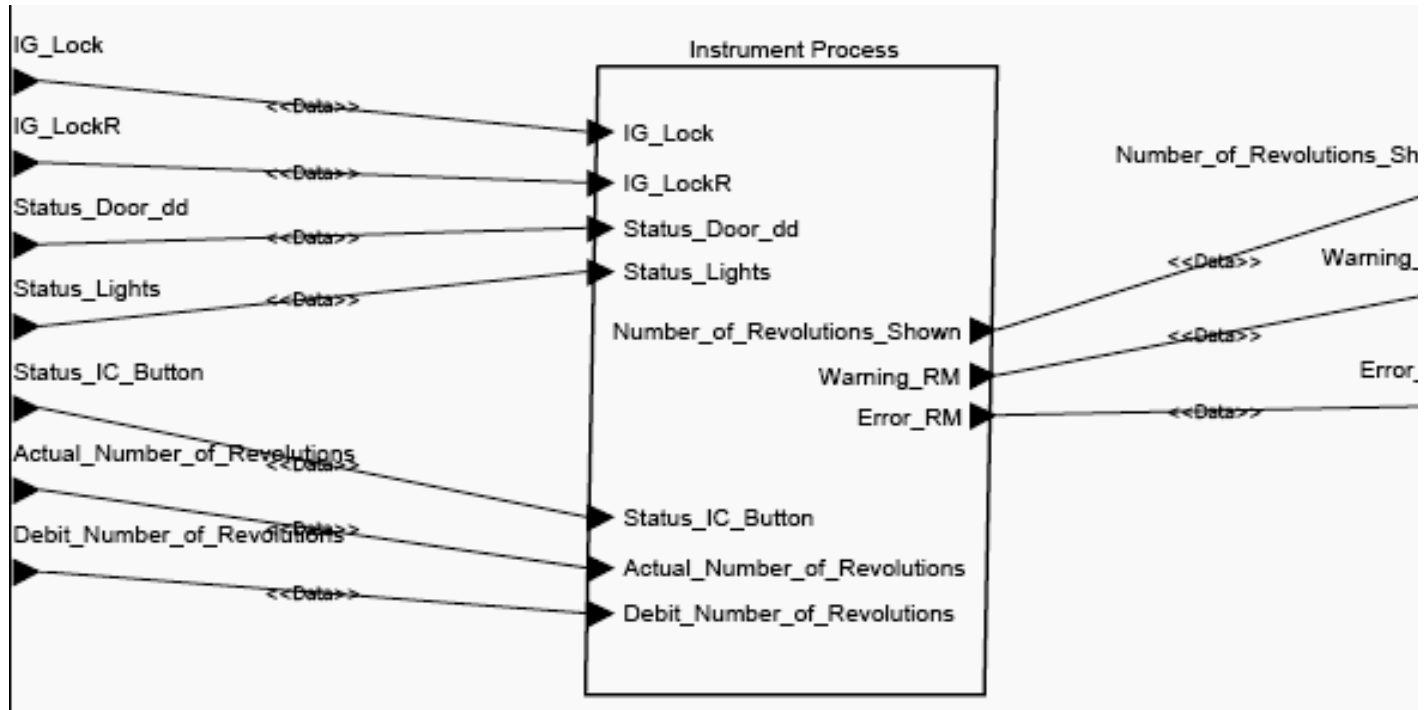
IG_Lock

<<Data>>

IG_LockR

<<Data>>

Status_Door_dd

<<Data>>

Status_Lights

<<Data>>

Status_IC_Button

Actual_Number_of_Revelutions

<<Data>>

<<Data>>

Debit_Number_of_Revolutions

<<Data>>

Instrument Process

IG_Lock

IG_LockR

Status_Door_dd

Status_Lights

Number_of_Revolutions_Shown

Warning_RM

Error_RM

Status_IC_Button

Actual_Number_of_Revolutions

Debit_Number_of_Revolutions

Number_of_Revolutions_Sh

<<Data>>

Warning_

<<Data>>

Error_

<<Data>>